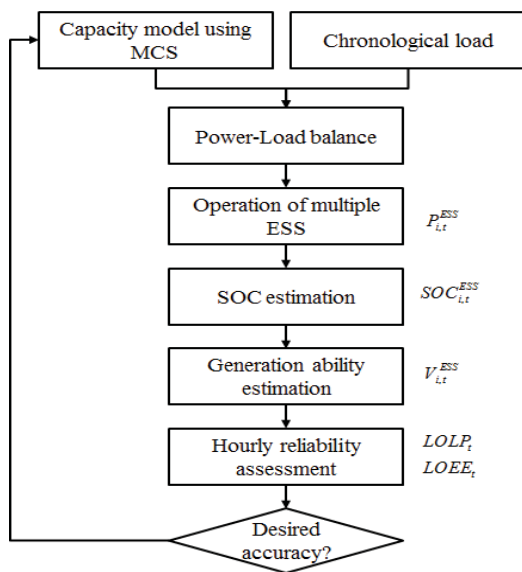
Capacity model using MCS

Chronological load

Power-Load balance

Operation of multiple ESS

$P_{i,t}^{ESS}$

SOC estimation

$SOC_{i,t}^{ESS}$

Generation ability estimation

$V_{i,t}^{ESS}$

Hourly reliability assessment

$LOLP_t$

$LOEE_t$

Desired accuracy?